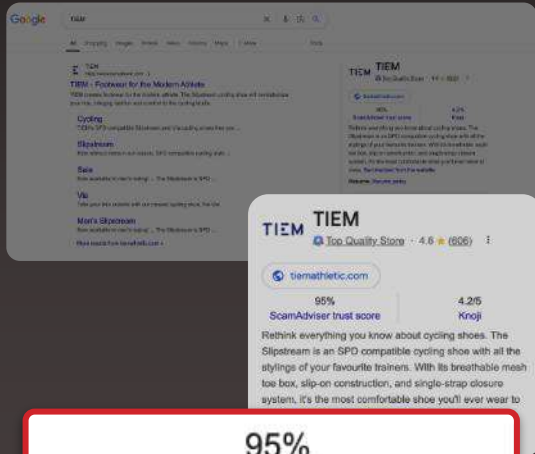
Google
TIEM

TIEM
TIEM - Footwear for the Modern Athlete

Cycling
Slipstream
Sale
Vip
Men's Slipstream

TIEM

TIEM
Top Quality Store · 4.6 ★ (606)

tiemathletic.com

95%
ScamAdviser trust score

4.2/5
Knoji

Rethink everything you know about cycling shoes. The Slipstream is an SPD compatible cycling shoe with all the stylings of your favourite trainers. With its breathable mesh toe box, slip-on construction, and single-strap closure system, it's the most comfortable shoe you'll ever wear to

95%